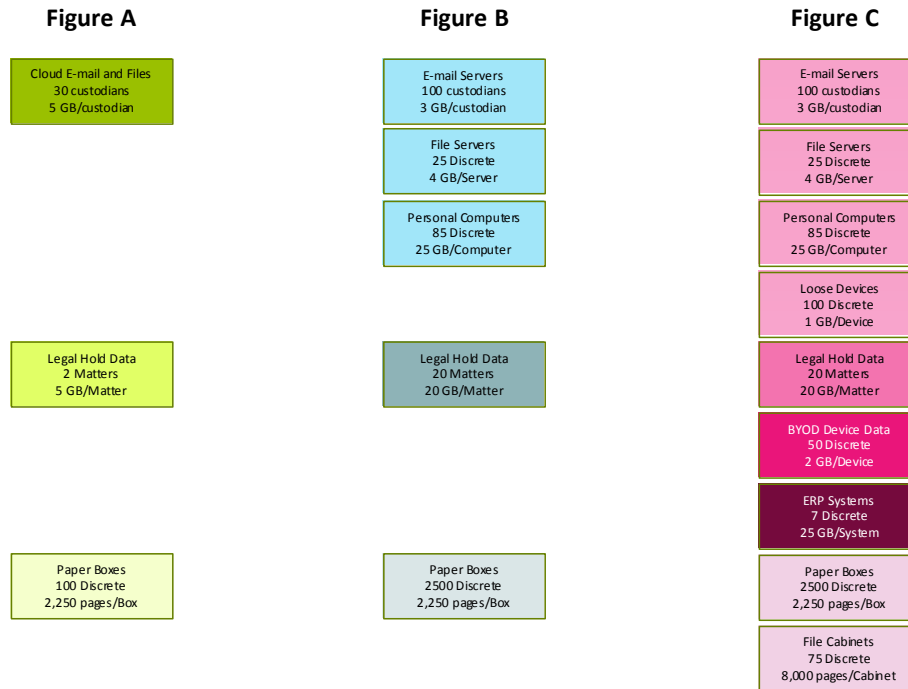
Figure A

Cloud E-mail and Files
30 custodians
5 GB/custodian

Legal Hold Data
2 Matters
5 GB/Matter

Paper Boxes
100 Discrete
2,250 pages/Box

Figure B

E-mail Servers
100 custodians
3 GB/custodian

File Servers
25 Discrete
4 GB/Server

Personal Computers
85 Discrete
25 GB/Computer

Legal Hold Data
20 Matters
20 GB/Matter

Paper Boxes
2500 Discrete
2,250 pages/Box

Figure C

E-mail Servers
100 custodians
3 GB/custodian

File Servers
25 Discrete
4 GB/Server

Personal Computers
85 Discrete
25 GB/Computer

Loose Devices
100 Discrete
1 GB/Device

Legal Hold Data
20 Matters
20 GB/Matter

BYOD Device Data
50 Discrete
2 GB/Device

ERP Systems
7 Discrete
25 GB/System

Paper Boxes
2500 Discrete
2,250 pages/Box

File Cabinets
75 Discrete
8,000 pages/Cabinet